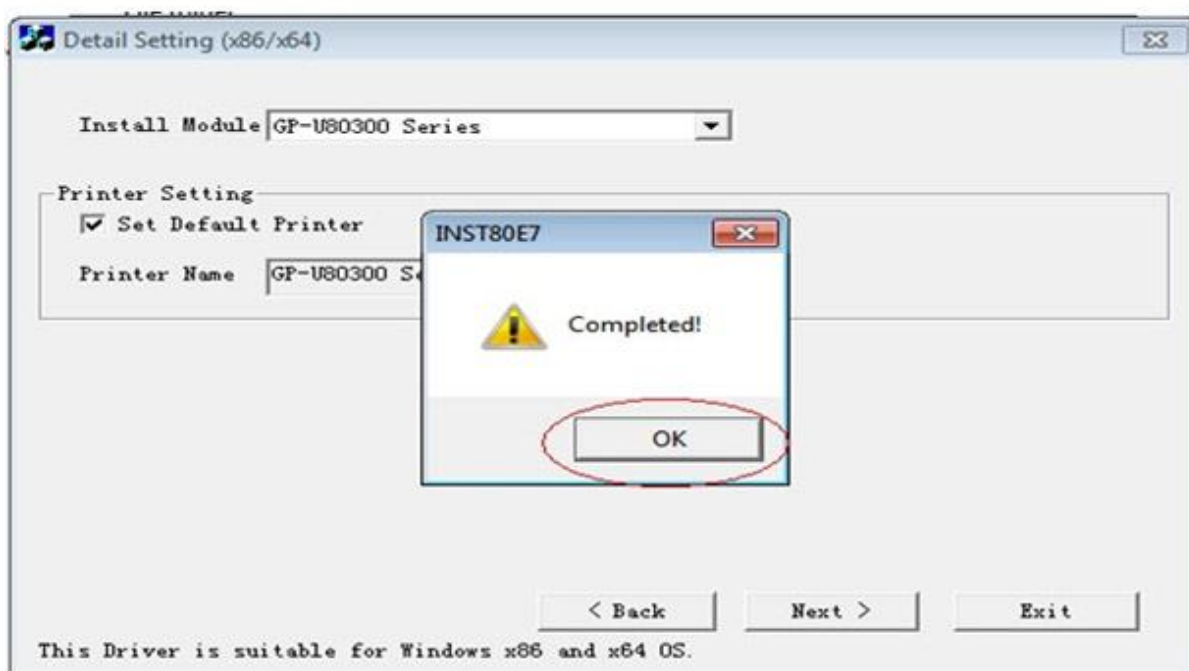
Detail Setting (x86/x64)

Install Module GP-U80300 Series

Printer Setting

Set Default Printer

Printer Name GP-U80300 S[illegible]

INST80E7

Completed!

OK

< Back

Next >

Exit

This Driver is suitable for Windows x86 and x64 OS.